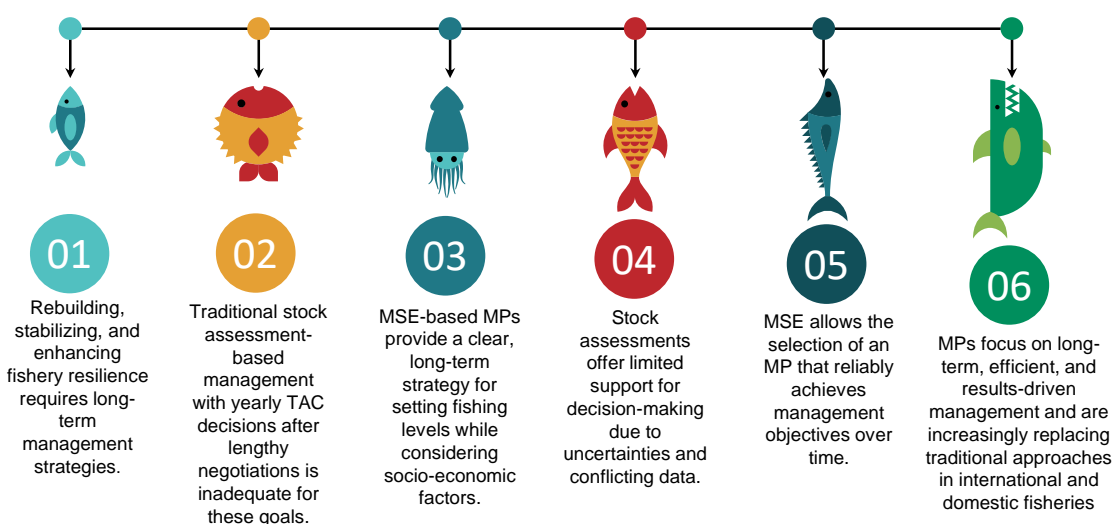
01

Rebuilding, stabilizing, and enhancing fishery resilience requires long-term management strategies.

02

Traditional stock assessment-based management with yearly TAC decisions after lengthy negotiations is inadequate for these goals.

03

MSE-based MPs provide a clear, long-term strategy for setting fishing levels while considering socio-economic factors.

04

Stock assessments offer limited support for decision-making due to uncertainties and conflicting data.

05

MSE allows the selection of an MP that reliably achieves management objectives over time.

06

MPs focus on long-term, efficient, and results-driven management and are increasingly replacing traditional approaches in international and domestic fisheries